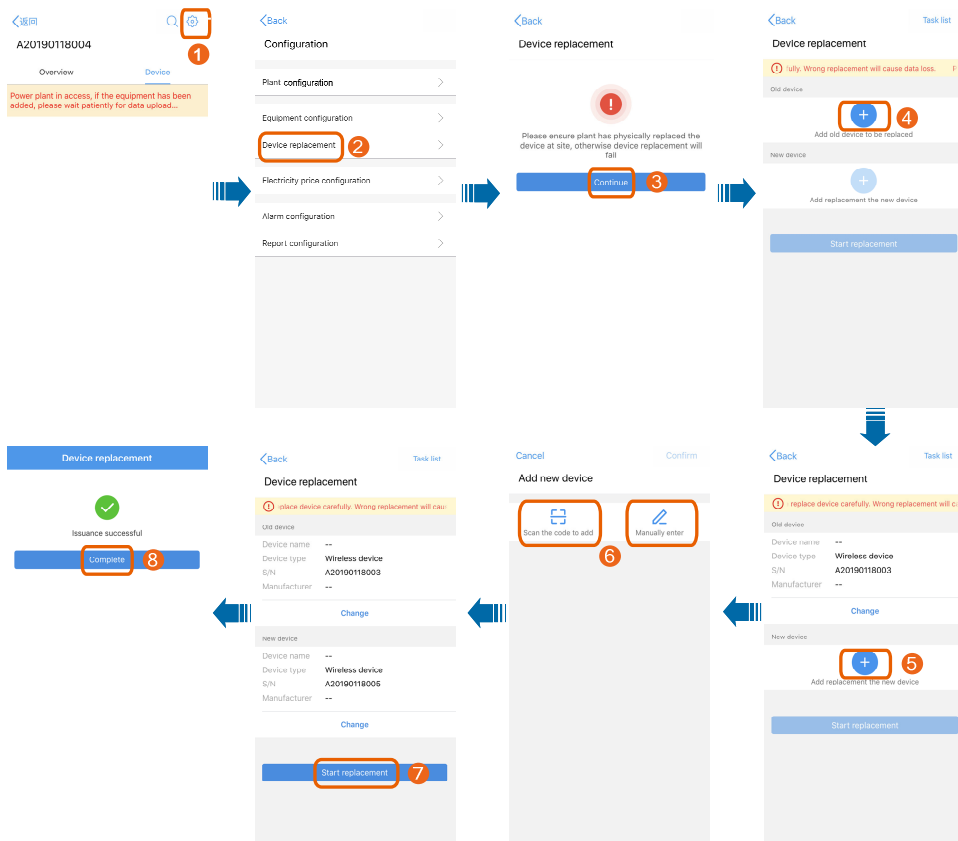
<返回

A20190118004

Overview

Device

Power plant in access, if the equipment has been added, please wait patiently for data upload...

1

<Back

Configuration

Plant configuration

Equipment configuration

Device replacement

2

Electricity price configuration

Alarm configuration

Report configuration

<Back

Device replacement

!

Please ensure plant has physically replaced the device at site, otherwise device replacement will fail

Continue

3

<Back

Task list

Device replacement

fully. Wrong replacement will cause data loss.

Old device

+

4

Add old device to be replaced

New device

+

Add replacement the new device

Start replacement

<Back

Task list

Device replacement

replace device carefully. Wrong replacement will cause

Old device

Device name --

Device type Wireless device

S/N A20190118003

Manufacturer --

Change

New device

+

5

Add replacement the new device

Start replacement

Cancel

Confirm

Add new device

Scan the code to add

Manually enter

6

<Back

Task list

Device replacement

replace device carefully. Wrong replacement will cause

Old device

Device name --

Device type Wireless device

S/N A20190118003

Manufacturer --

Change

New device

Device name --

Device type Wireless device

S/N A20190118005

Manufacturer --

Change

Start replacement

7

Device replacement

Issuance successful

Complete

8